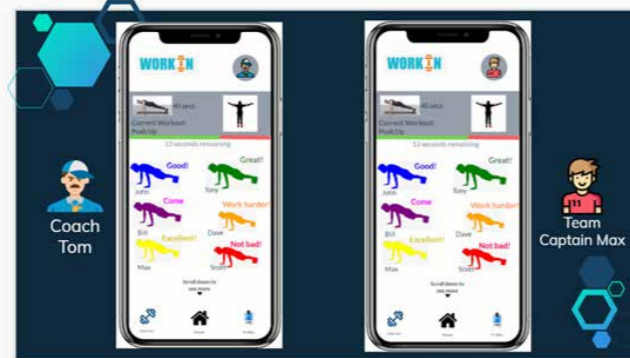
Coach Tom

WORKIN

40 secs

Current Workout: Push Up

13 seconds remaining

Good!
John

Great!
Tony

Come
Bill

Work harder!
Dave

Excellent!
Max

Not bad!
Scott

Scroll down to see more

WORKIN

40 secs

Current Workout: Push Up

13 seconds remaining

Good!
John

Great!
Tony

Come
Bill

Work harder!
Dave

Excellent!
Max

Not bad!
Scott

Scroll down to see more

Team Captain Max